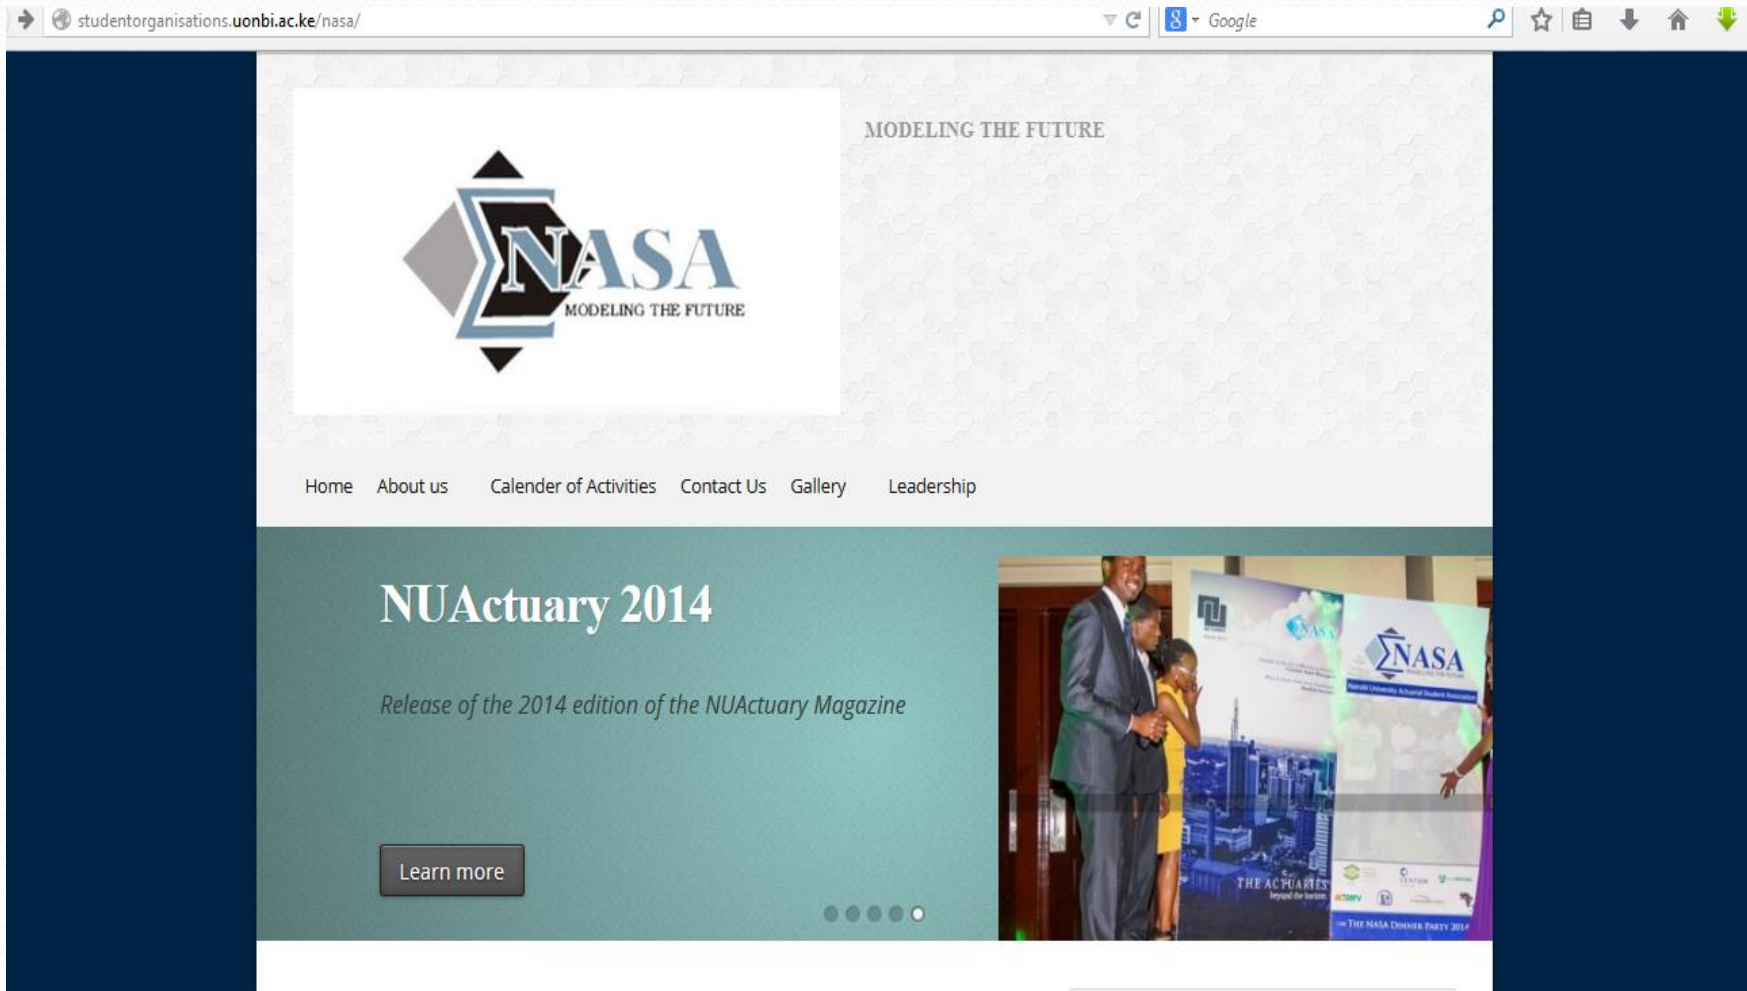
studentorganisations.uonbi.ac.ke/nasa/

Google

NASA
MODELING THE FUTURE

MODELING THE FUTURE

Home About us Calender of Activities Contact Us Gallery Leadership

NUActuary 2014

Release of the 2014 edition of the NUActuary Magazine

Learn more

NASA

THE ACTUARIES

THE NASA DINNER PARTY 2014